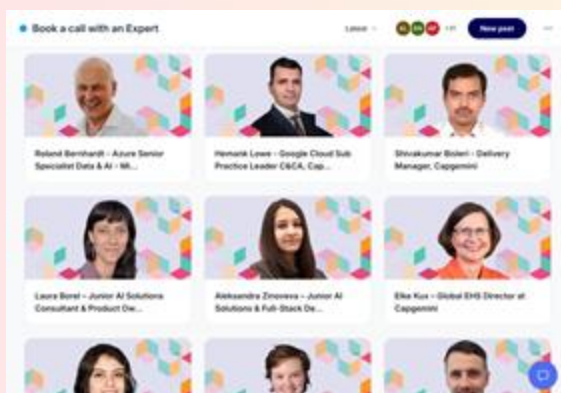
Book a call with an Expert

Latest

+91

New post

Roland Bernhardt – Azure Senior Specialist Data & AI – Mi...

Hemank Lowe – Google Cloud Sub Practice Leader C&CA, Cap...

Shivakumar Boleri – Delivery Manager, Capgemini

Laura Borel – Junior AI Solutions Consultant & Product Ow...

Aleksandra Zinoveva – Junior AI Solutions & Full-Stack De...

Elke Kux – Global EHS Director at Capgemini